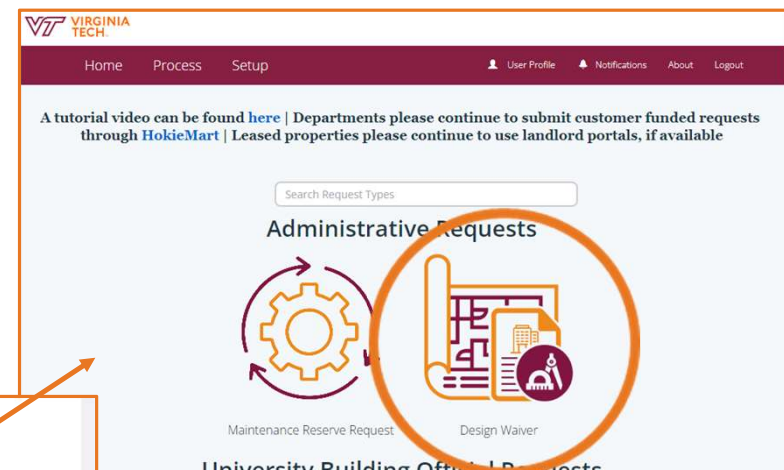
VT VIRGINIA TECH.

Home Process Setup

User Profile Notifications About Logout

A tutorial video can be found here | Departments please continue to submit customer funded requests through HokieMart | Leased properties please continue to use landlord portals, if available

Search Request Types

Administrative Requests

Maintenance Reserve Request

Design Waiver

University Building Offi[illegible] Requests